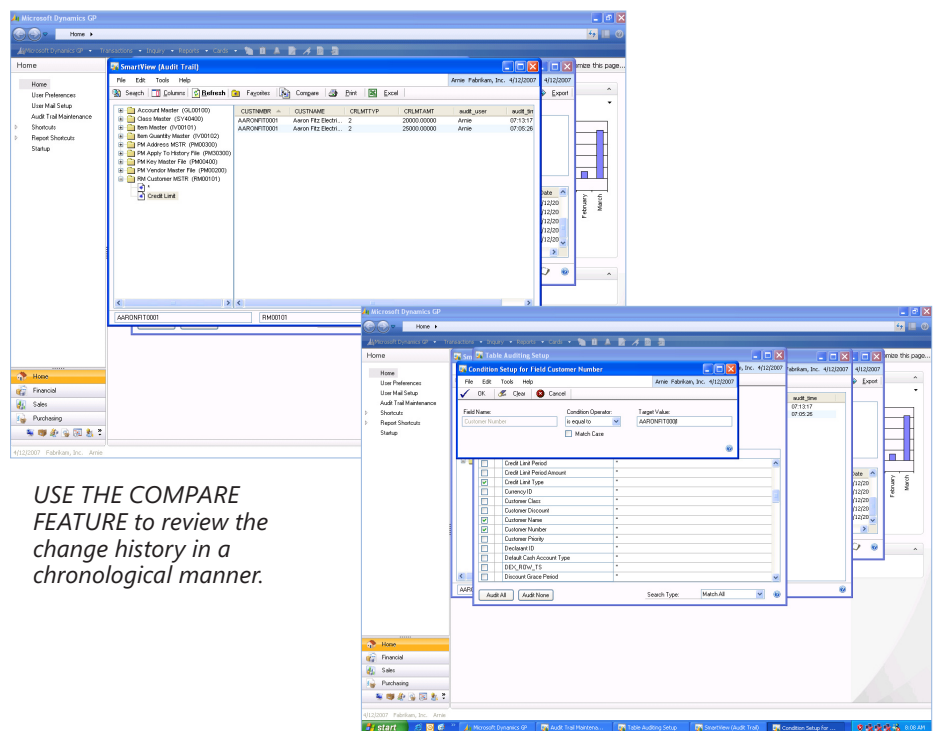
Microsoft Dynamics GP

Home ▸

Microsoft Dynamics GP ▾ Transactions ▾ Inquiry ▾ Reports ▾ Cards ▾

Home

Home
User Preferences
User Mail Setup
Audit Trail Maintenance
Shortcuts
Report Shortcuts
Startup

SmartView (Audit Trail)

File Edit Tools Help Arnie Fabrikam, Inc. 4/12/2007

Search Columns Refresh Favorites Compare Print Excel

Account Master (GL00100)
Class Master (SY40400)
Item Master (IV00101)
Item Quantity Master (IV00102)
PM Address MSTR (PM00300)
PM Apply To History File (PM30300)
PM Key Master File (PM00400)
PM Vendor Master File (PM00200)
RM Customer MSTR (RM00101)
*
Credit Limit

| CUSTNMBR | CUSTNAME | CRLMTTYP | CRLMTAMT | audit_user | audit_tim |
|---|---|---|---|---|---|
| AARONFIT0001 | Aaron Fitz Electri... | 2 | 20000.00000 | Arnie | 07:13:17 |
| AARONFIT0001 | Aaron Fitz Electri... | 2 | 25000.00000 | Arnie | 07:05:26 |

AARONFIT0001 RM00101

mize this page...
Export
February March
ate
4/12/20
4/12/20
4/12/20
4/12/20
4/12/20
4/12/20

Home
Financial
Sales
Purchasing

4/12/2007 Fabrikam, Inc. Arnie

USE THE COMPARE FEATURE to review the change history in a chronological manner.

Microsoft Dynamics GP

Home ▸

Microsoft Dynamics GP ▾ Transactions ▾ Inquiry ▾ Reports ▾ Cards ▾

Home

Home
User Preferences
User Mail Setup
Audit Trail Maintenance
Shortcuts
Report Shortcuts
Startup

Table Auditing Setup

Condition Setup for Field Customer Number

File Edit Tools Help Arnie Fabrikam, Inc. 4/12/2007

OK Clear Cancel

Field Name: Customer Number
Condition Operator: is equal to
Target Value: AARONFIT0001
Match Case

Credit Limit Period *
Credit Limit Period Amount *
Credit Limit Type *
Currency ID *
Customer Class *
Customer Discount *
Customer Name *
Customer Number *
Customer Priority *
Declarant ID *
Default Cash Account Type *
DEX_ROW_TS *
Discount Grace Period *

Audit All Audit None Search Type: Match All

4/12/2007 audit_time 07:13:17 07:05:26

mize this page... Export February March
ate
4/12/20
4/12/20
4/12/20
4/12/20
4/12/20

Home
Financial
Sales
Purchasing

4/12/2007 Fabrikam, Inc. Arnie

start Microsoft Dynamics GP Audit Trail Maintena... Table Auditing Setup SmartView (Audit Trail) Condition Setup for ... 8:06 AM